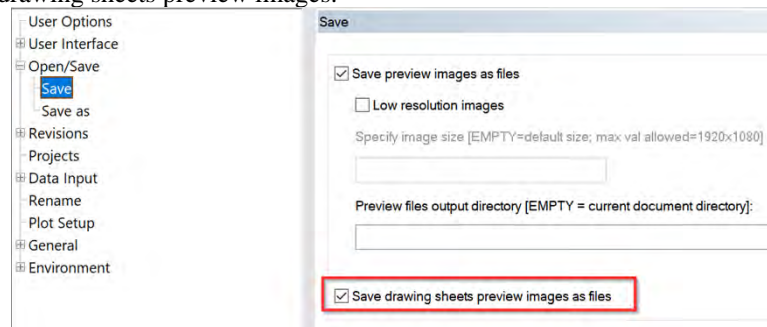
drawing sheets preview images.

User Options
User Interface
Open/Save
Save
Save as
Revisions
Projects
Data Input
Rename
Plot Setup
General
Environment

Save

Save preview images as files

Low resolution images

Specify image size [EMPTY=default size; max val allowed=1920x1080]

Preview files output directory [EMPTY = current document directory]:

Save drawing sheets preview images as files